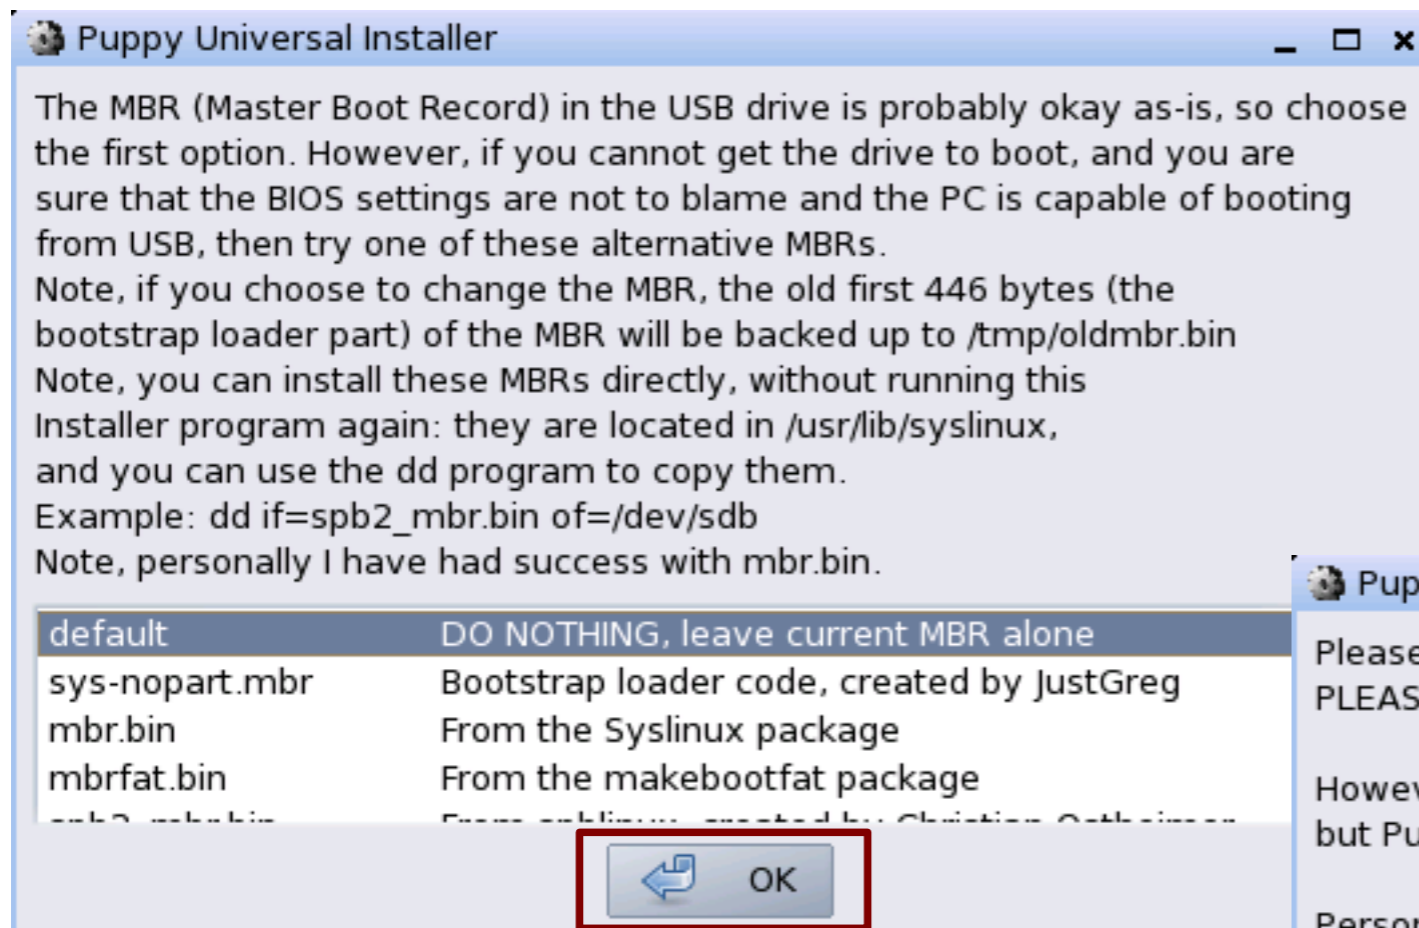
Puppy Universal Installer

The MBR (Master Boot Record) in the USB drive is probably okay as-is, so choose the first option. However, if you cannot get the drive to boot, and you are sure that the BIOS settings are not to blame and the PC is capable of booting from USB, then try one of these alternative MBRs.
Note, if you choose to change the MBR, the old first 446 bytes (the bootstrap loader part) of the MBR will be backed up to /tmp/oldmbr.bin
Note, you can install these MBRs directly, without running this Installer program again: they are located in /usr/lib/syslinux, and you can use the dd program to copy them.
Example: dd if=spb2_mbr.bin of=/dev/sdb
Note, personally I have had success with mbr.bin.

| | |
|---|---|
| default | DO NOTHING, leave current MBR alone |
| sys-nopart.mbr | Bootstrap loader code, created by JustGreg |
| mbr.bin | From the Syslinux package |
| mbrfat.bin | From the makebootfat package |
| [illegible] | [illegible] |

OK

Pup
Please
PLEAS
Howe
but Pu
Perso